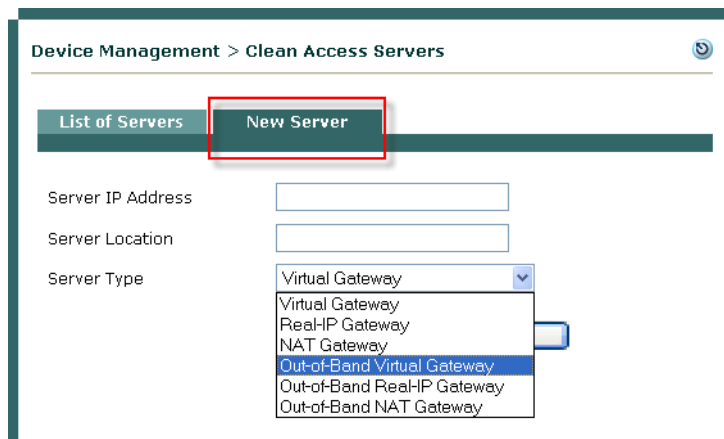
Device Management > Clean Access Servers

List of Servers
New Server

Server IP Address
Server Location
Server Type
Virtual Gateway
Virtual Gateway
Real-IP Gateway
NAT Gateway
Out-of-Band Virtual Gateway
Out-of-Band Real-IP Gateway
Out-of-Band NAT Gateway